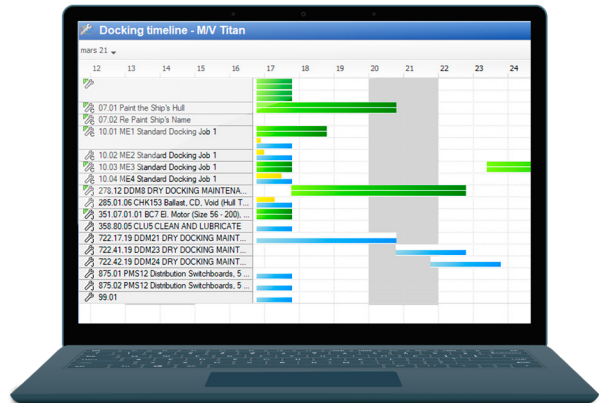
Docking timeline - M/V Titan

mars 21

12 13 14 15 16 17 18 19 20 21 22 23 24

07.01 Paint the Ship's Hull
07.02 Re Paint Ship's Name
10.01 ME1 Standard Docking Job 1
10.02 ME2 Standard Docking Job 1
10.03 ME3 Standard Docking Job 1
10.04 ME4 Standard Docking Job 1
278.12 DDM8 DRY DOCKING MAINTENA...
285.01.06 CHK153 Ballast, CD, Void (Hull T...
351.07.01.01 BC7 El. Motor (Size 56 - 200), ...
358.80.05 CLU5 CLEAN AND LUBRICATE
722.17.19 DDM21 DRY DOCKING MAINT...
722.41.19 DDM23 DRY DOCKING MAINT...
722.42.19 DDM24 DRY DOCKING MAINT...
875.01 PMS12 Distribution Switchboards, 5 ...
875.02 PMS12 Distribution Switchboards, 5 ...
99.01